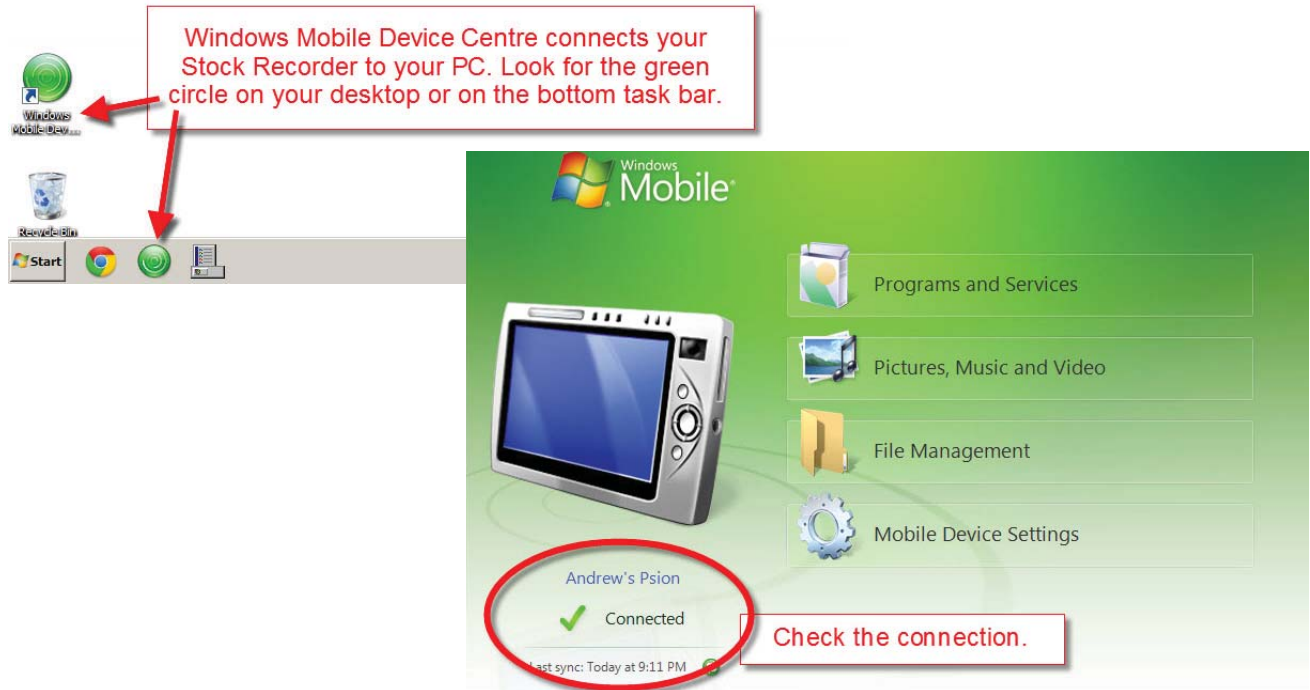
Windows Mobile Dev...

Windows Mobile Device Centre connects your Stock Recorder to your PC. Look for the green circle on your desktop or on the bottom task bar.

Recycle Bin

Start

Windows Mobile

Programs and Services

Pictures, Music and Video

File Management

Mobile Device Settings

Andrew's Psion

Connected

Last sync: Today at 9:11 PM

Check the connection.